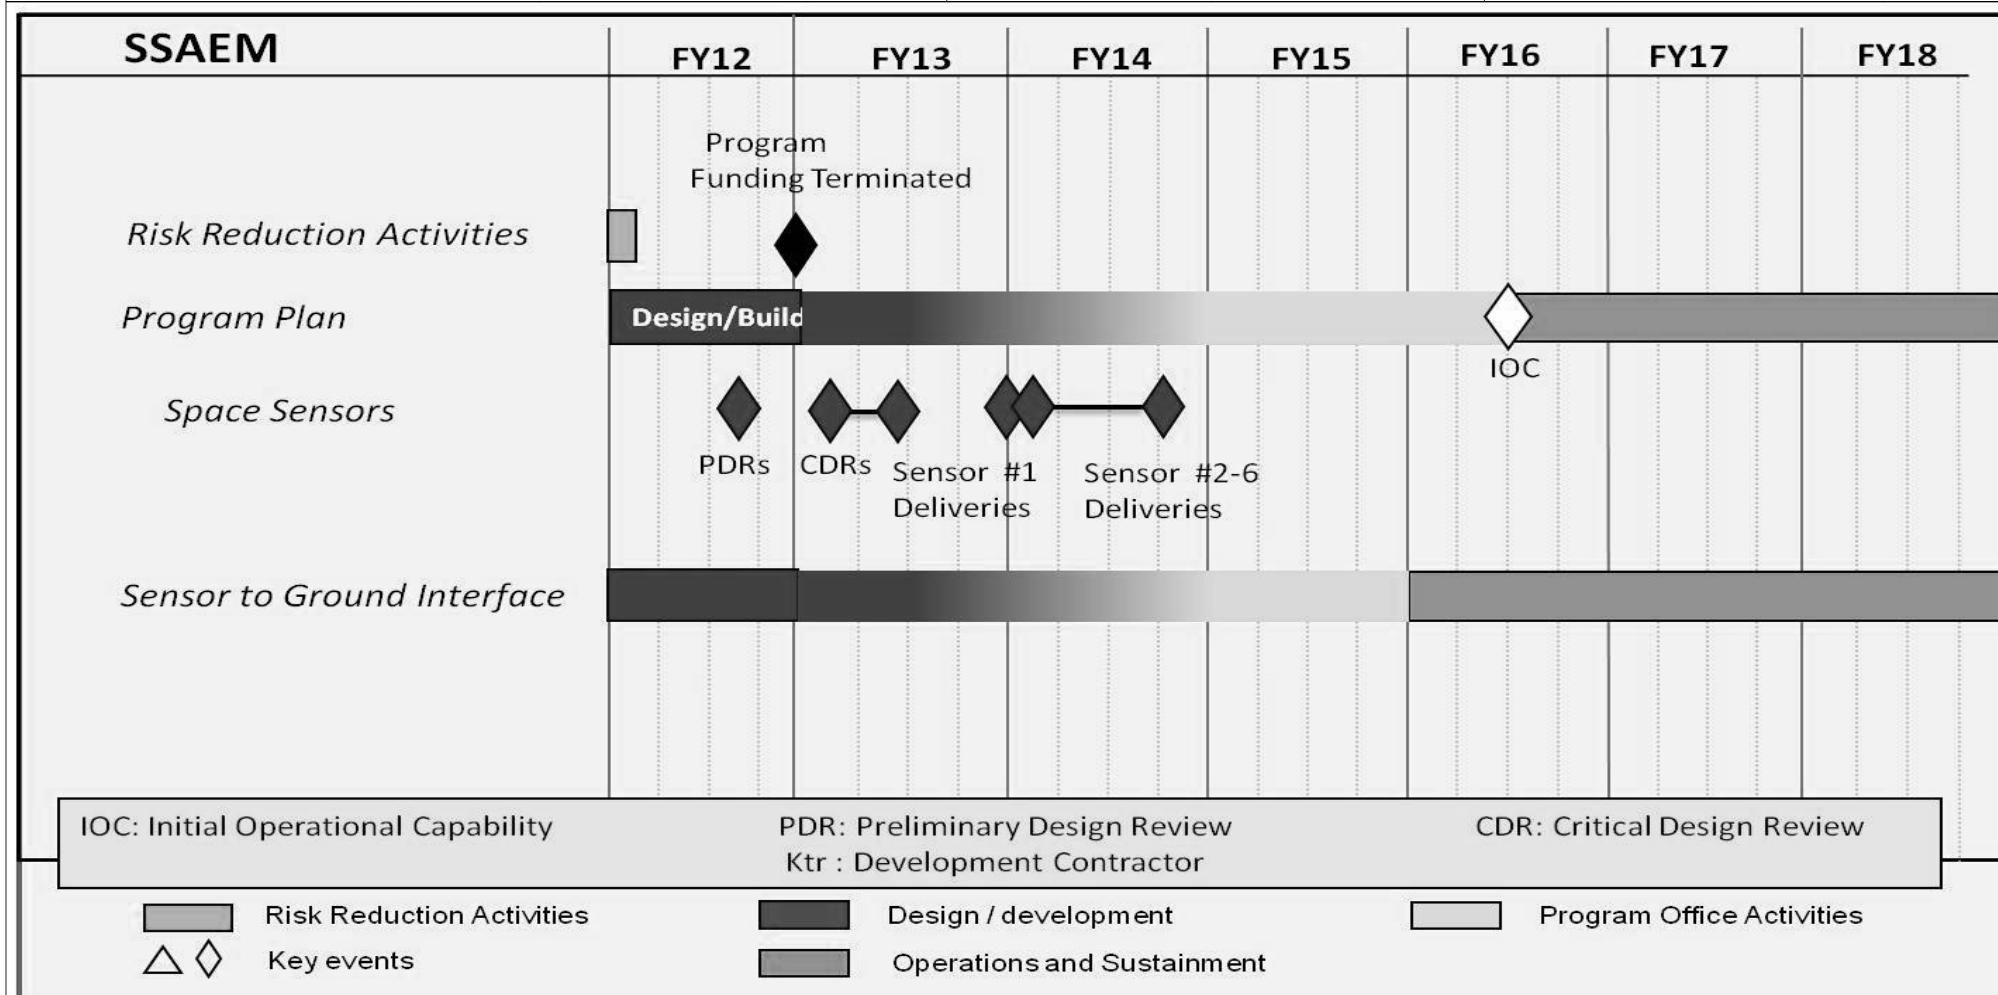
SSAEM

| | FY12 | FY13 | FY14 | FY15 | FY16 | FY17 | FY18 |
|---|---|---|---|---|---|---|---|

Program Funding Terminated

Risk Reduction Activities

Program Plan

Design/Build

IOC

Space Sensors

PDRs

CDRs

Sensor #1 Deliveries

Sensor #2-6 Deliveries

Sensor to Ground Interface

IOC: Initial Operational Capability

PDR: Preliminary Design Review

Ktr : Development Contractor

CDR: Critical Design Review

Risk Reduction Activities

Design / development

Program Office Activities

Key events

Operations and Sustainment